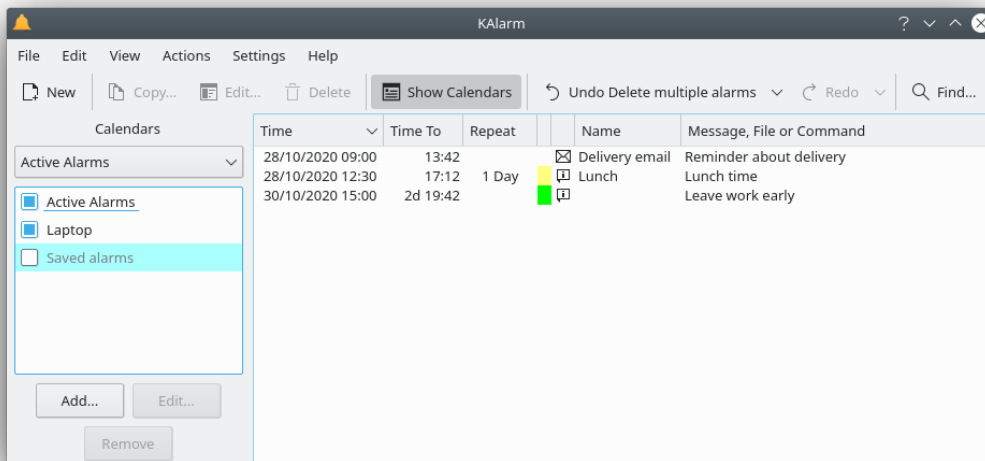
KAlarm

? ∨ ∧

File Edit View Actions Settings Help

New Copy... Edit... Delete Show Calendars Undo Delete multiple alarms Redo Find...

Calendars

Active Alarms

Active Alarms
Laptop
Saved alarms

Add... Edit...

Remove

| Time | Time To | Repeat | | | Name | Message, File or Command |
|---|---|---|---|---|---|---|
| 28/10/2020 09:00 | 13:42 | | | | Delivery email | Reminder about delivery |
| 28/10/2020 12:30 | 17:12 | 1 Day | | | Lunch | Lunch time |
| 30/10/2020 15:00 | 2d 19:42 | | | | | Leave work early |